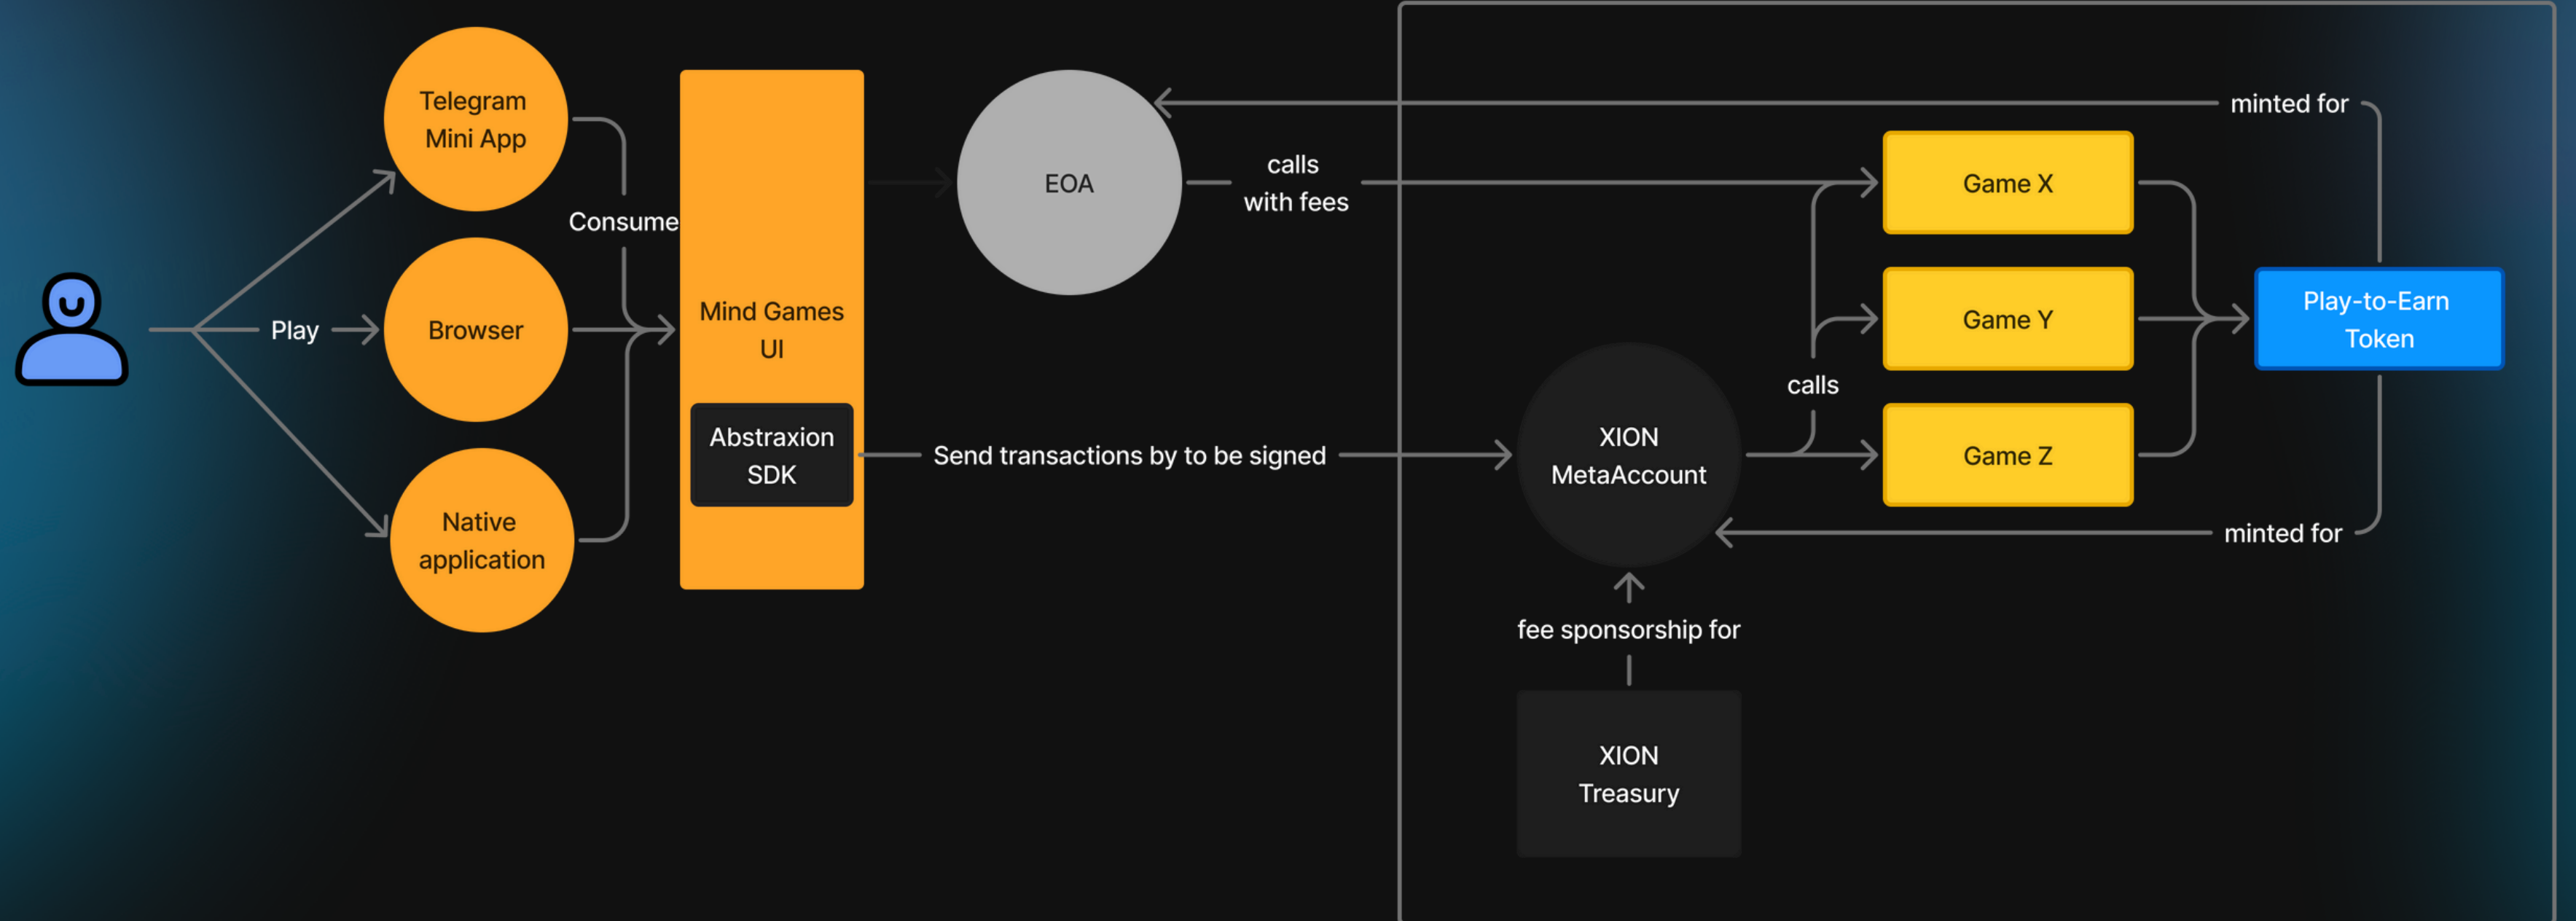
Play

Telegram Mini App

Browser

Native application

Consume

Mind Games UI

Abstraxion SDK

EOA

calls with fees

Send transactions by to be signed

minted for

Game X

Game Y

Game Z

calls

Play-to-Earn Token

XION MetaAccount

minted for

fee sponsorship for

XION Treasury